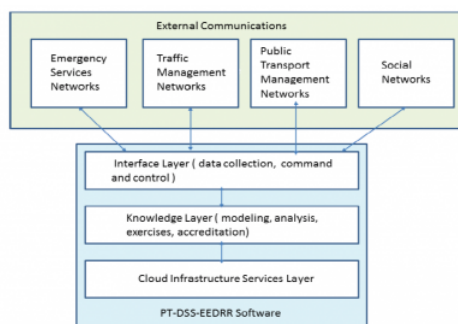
External Communications

Emergency Services Networks

Traffic Management Networks

Public Transport Management Networks

Social Networks

Interface Layer ( data collection, command and control )

Knowledge Layer ( modeling, analysis, exercises, accreditation)

Cloud Infrastructure Services Layer

PT-DSS-EEDRR Software